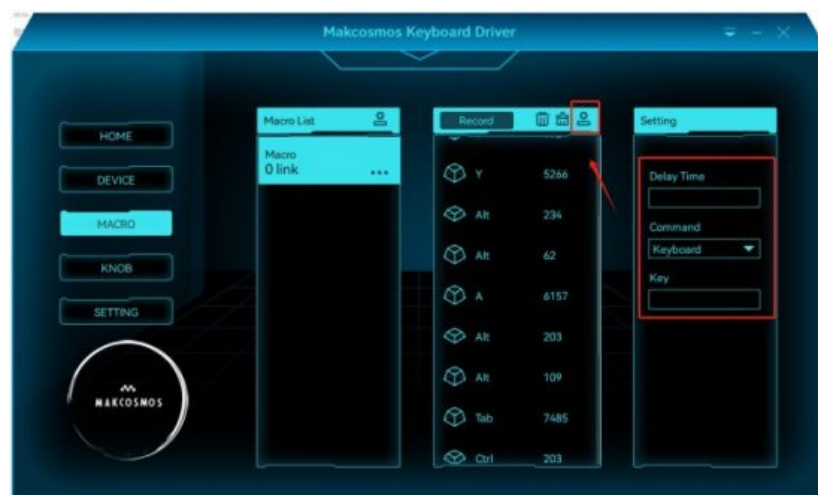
Makcosmos Keyboard Driver

HOME
DEVICE
MACRO
KNOB
SETTING

MAKCOSMOS

Macro List
Macro
0 link
...

Record
Y 5266
Alt 234
Alt 62
A 6157
Alt 203
Alt 109
Tab 7485
Ctrl 203

Setting
Delay Time
Command
Keyboard
Key